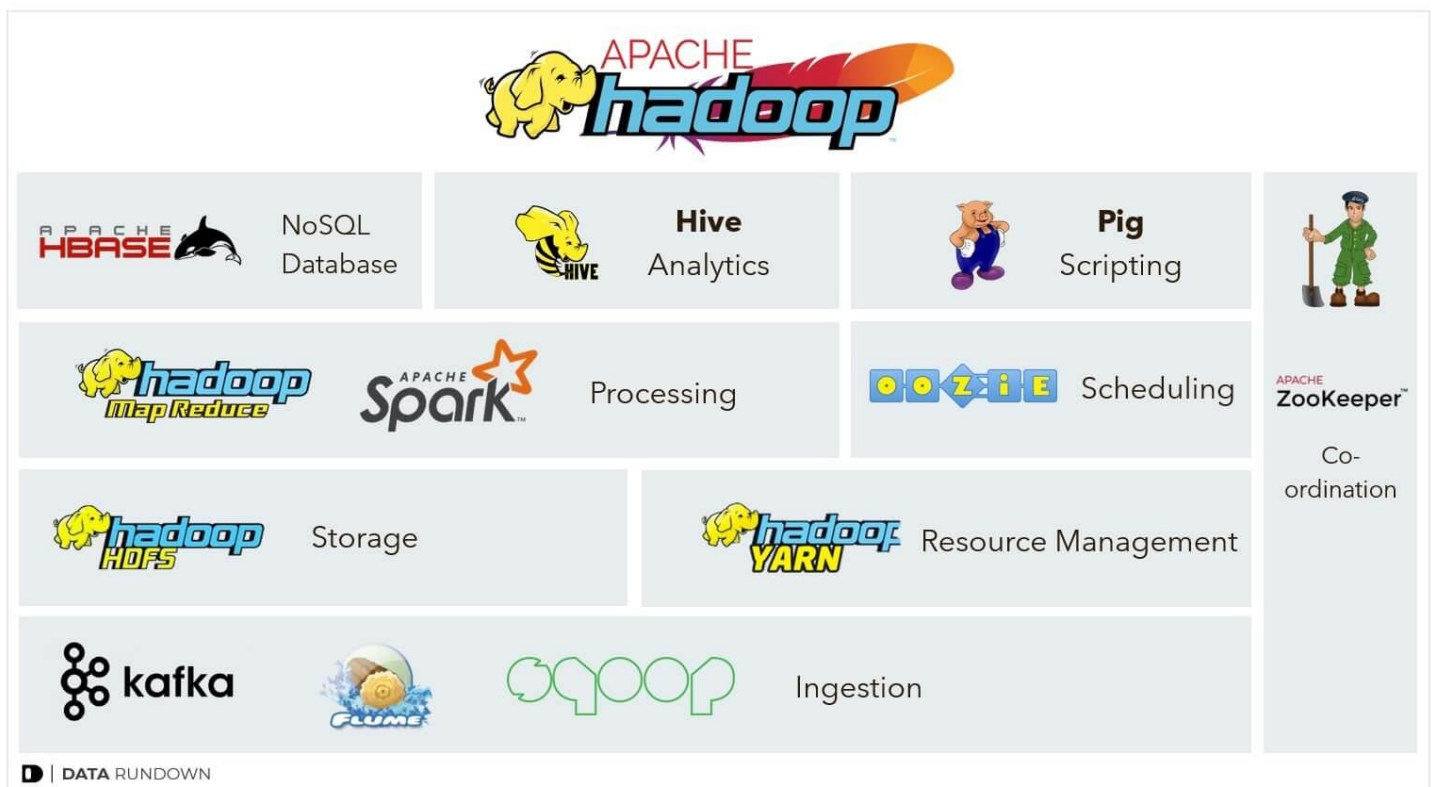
APACHE hadoop

APACHE HBASE NoSQL Database

HIVE Hive Analytics

Pig Scripting

hadoop Map Reduce

APACHE Spark Processing

OOZIE Scheduling

APACHE ZooKeeper

Co-ordination

hadoop HDFS Storage

hadoop YARN Resource Management

kafka

FLUME

sqoop

Ingestion

D | DATA RUNDOWN